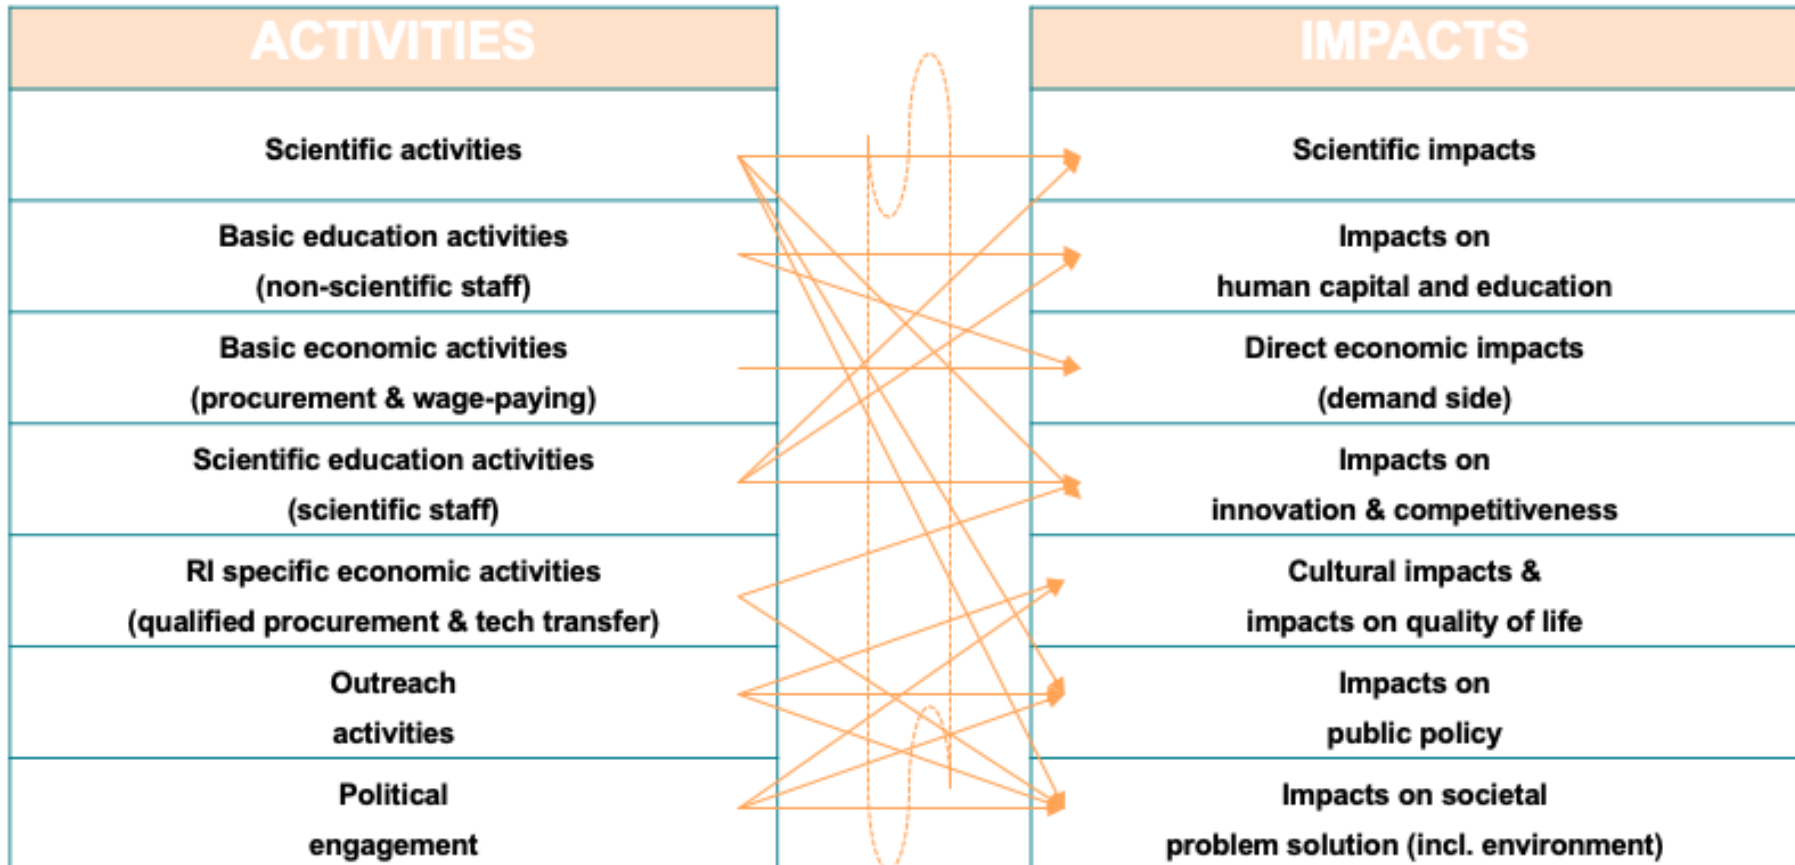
ACTIVITIES

Scientific activities

Basic education activities (non-scientific staff)

Basic economic activities (procurement & wage-paying)

Scientific education activities (scientific staff)

RI specific economic activities (qualified procurement & tech transfer)

Outreach activities

Political engagement

IMPACTS

Scientific impacts

Impacts on human capital and education

Direct economic impacts (demand side)

Impacts on innovation & competitiveness

Cultural impacts & impacts on quality of life

Impacts on public policy

Impacts on societal problem solution (incl. environment)